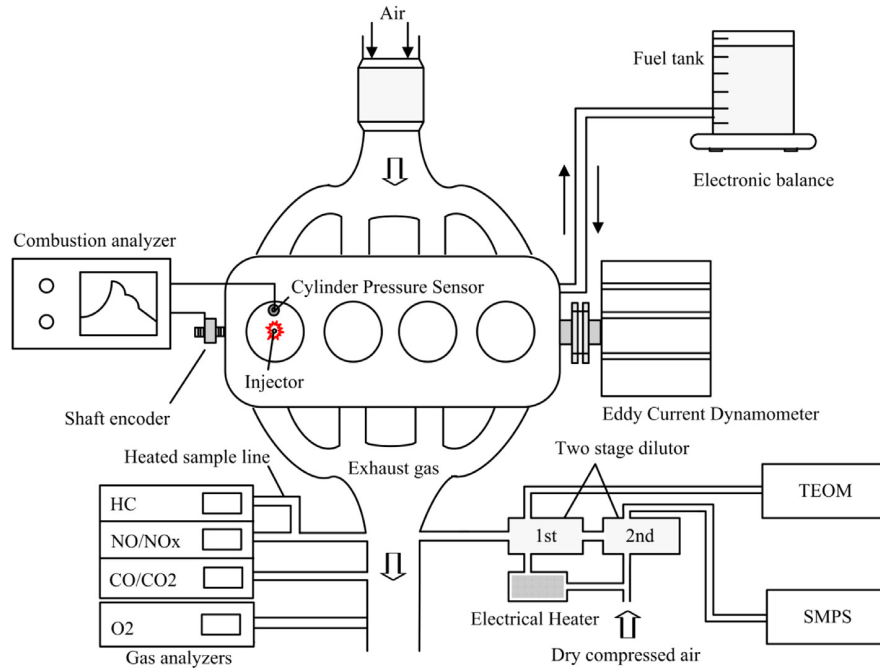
Air

Fuel tank

Electronic balance

Combustion analyzer

Cylinder Pressure Sensor

P

Injector

Shaft encoder

Eddy Current Dynamometer

Heated sample line

Exhaust gas

Two stage dilutor

TEOM

HC

NO/NOx

CO/CO2

O2

Gas analyzers

1st

2nd

Electrical Heater

Dry compressed air

SMPS